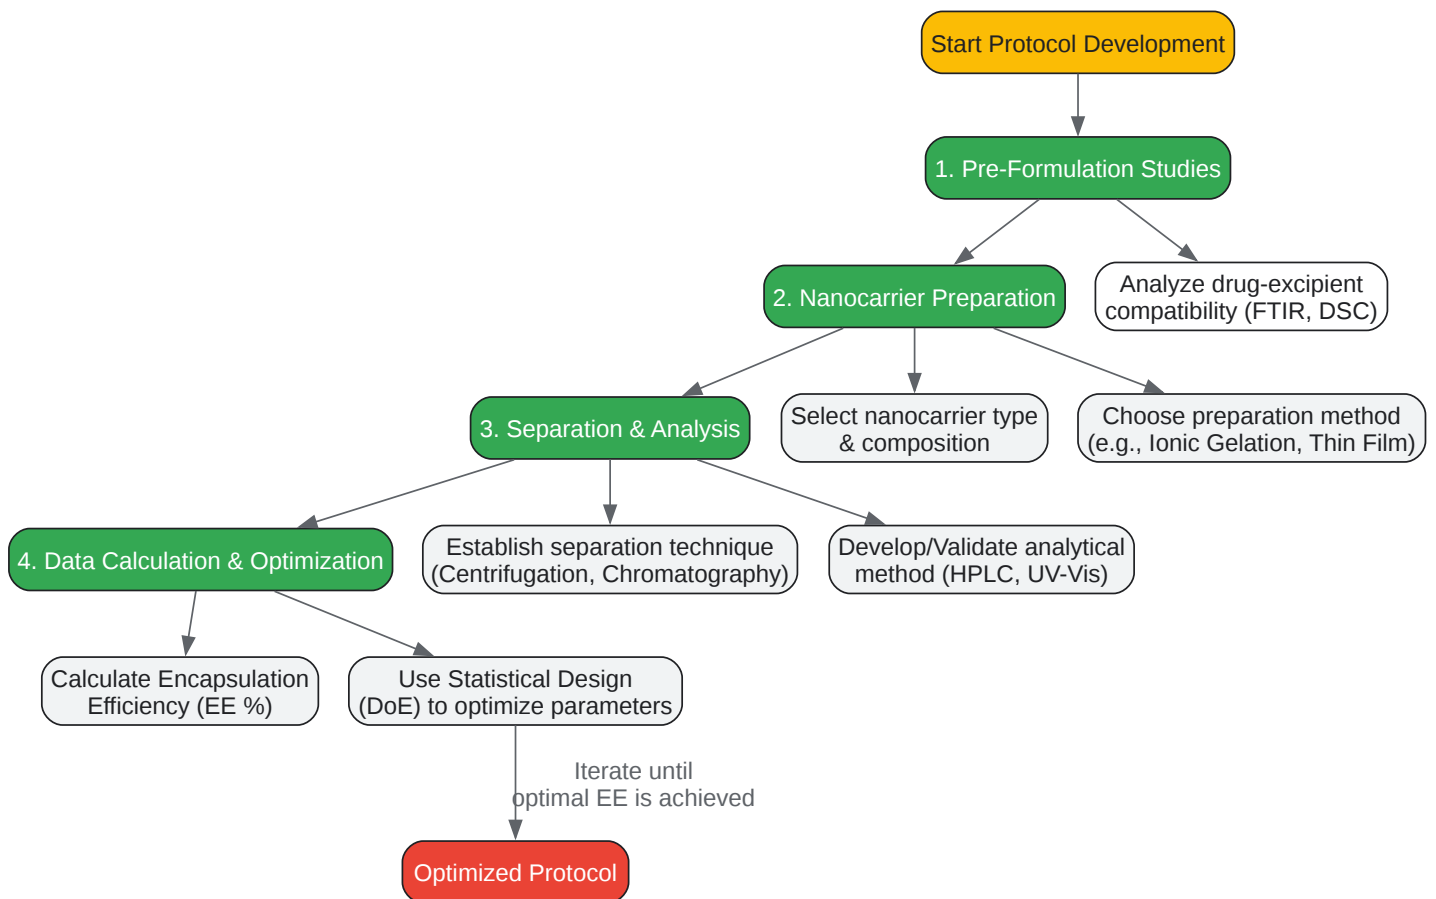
Start Protocol Development

1. Pre-Formulation Studies

2. Nanocarrier Preparation

Analyze drug-excipient compatibility (FTIR, DSC)

3. Separation & Analysis

Select nanocarrier type & composition

Choose preparation method (e.g., Ionic Gelation, Thin Film)

4. Data Calculation & Optimization

Establish separation technique (Centrifugation, Chromatography)

Develop/Validate analytical method (HPLC, UV-Vis)

Calculate Encapsulation Efficiency (EE %)

Use Statistical Design (DoE) to optimize parameters

Iterate until optimal EE is achieved

Optimized Protocol